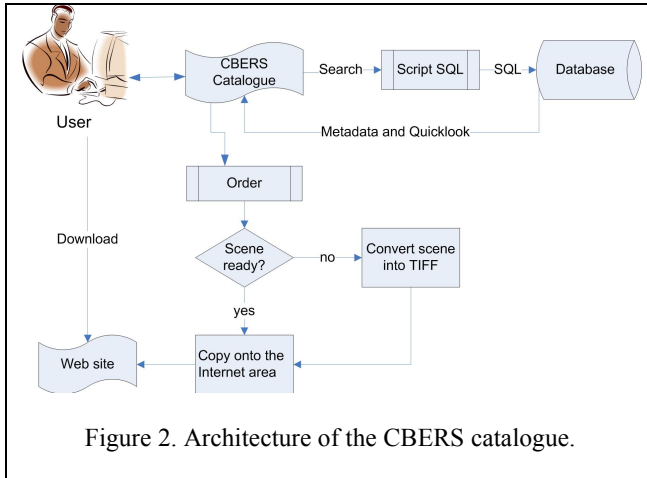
User

CBERS Catalogue

Search

Script SQL

SQL

Database

Metadata and Quicklook

Order

Download

Scene ready?

no

Convert scene into TIFF

yes

Web site

Copy onto the Internet area

Figure 2. Architecture of the CBERS catalogue.